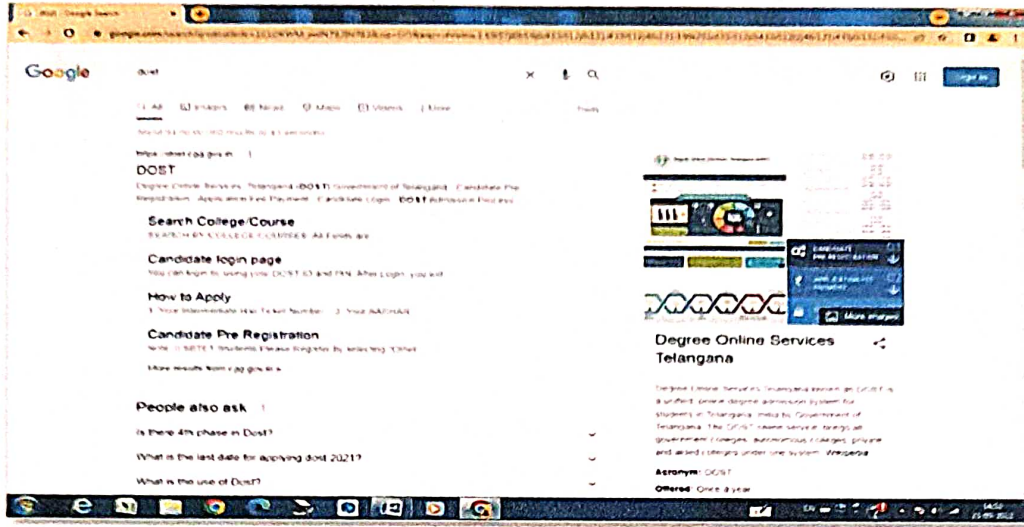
dost - Google Search

Google

dost

All Images News Maps Videos More Tools

https://dost.cgg.gov.in

DOST

Degree Online Services, Telangana (DOST) Government of Telangana · Candidate Pre Registration · Application Fee Payment · Candidate Login · DOST Admission Process

Search College/Course

SEARCH BY COLLEGE COURSES. All Fields are

Candidate login page

You can login by using your DOST ID and PIN. After login, you will

How to Apply

1. Your Intermediate Hall Ticket Number · 2. Your AADHAAR

Candidate Pre Registration

Note: ( ) Students Please Register by selecting "Other

More results from cgg.gov.in »

People also ask

Is there 4th phase in Dost?

What is the last date for applying dost 2021?

What is the use of Dost?

More images

Degree Online Services Telangana

Degree Online Services Telangana known as DOST is a unified online degree admission system for students in Telangana, India by Government of Telangana. The DOST online service brings all government colleges, autonomous colleges, private and aided colleges under one system. Wikipedia

Acronym: DOST

Offered: Once a year

Sign in